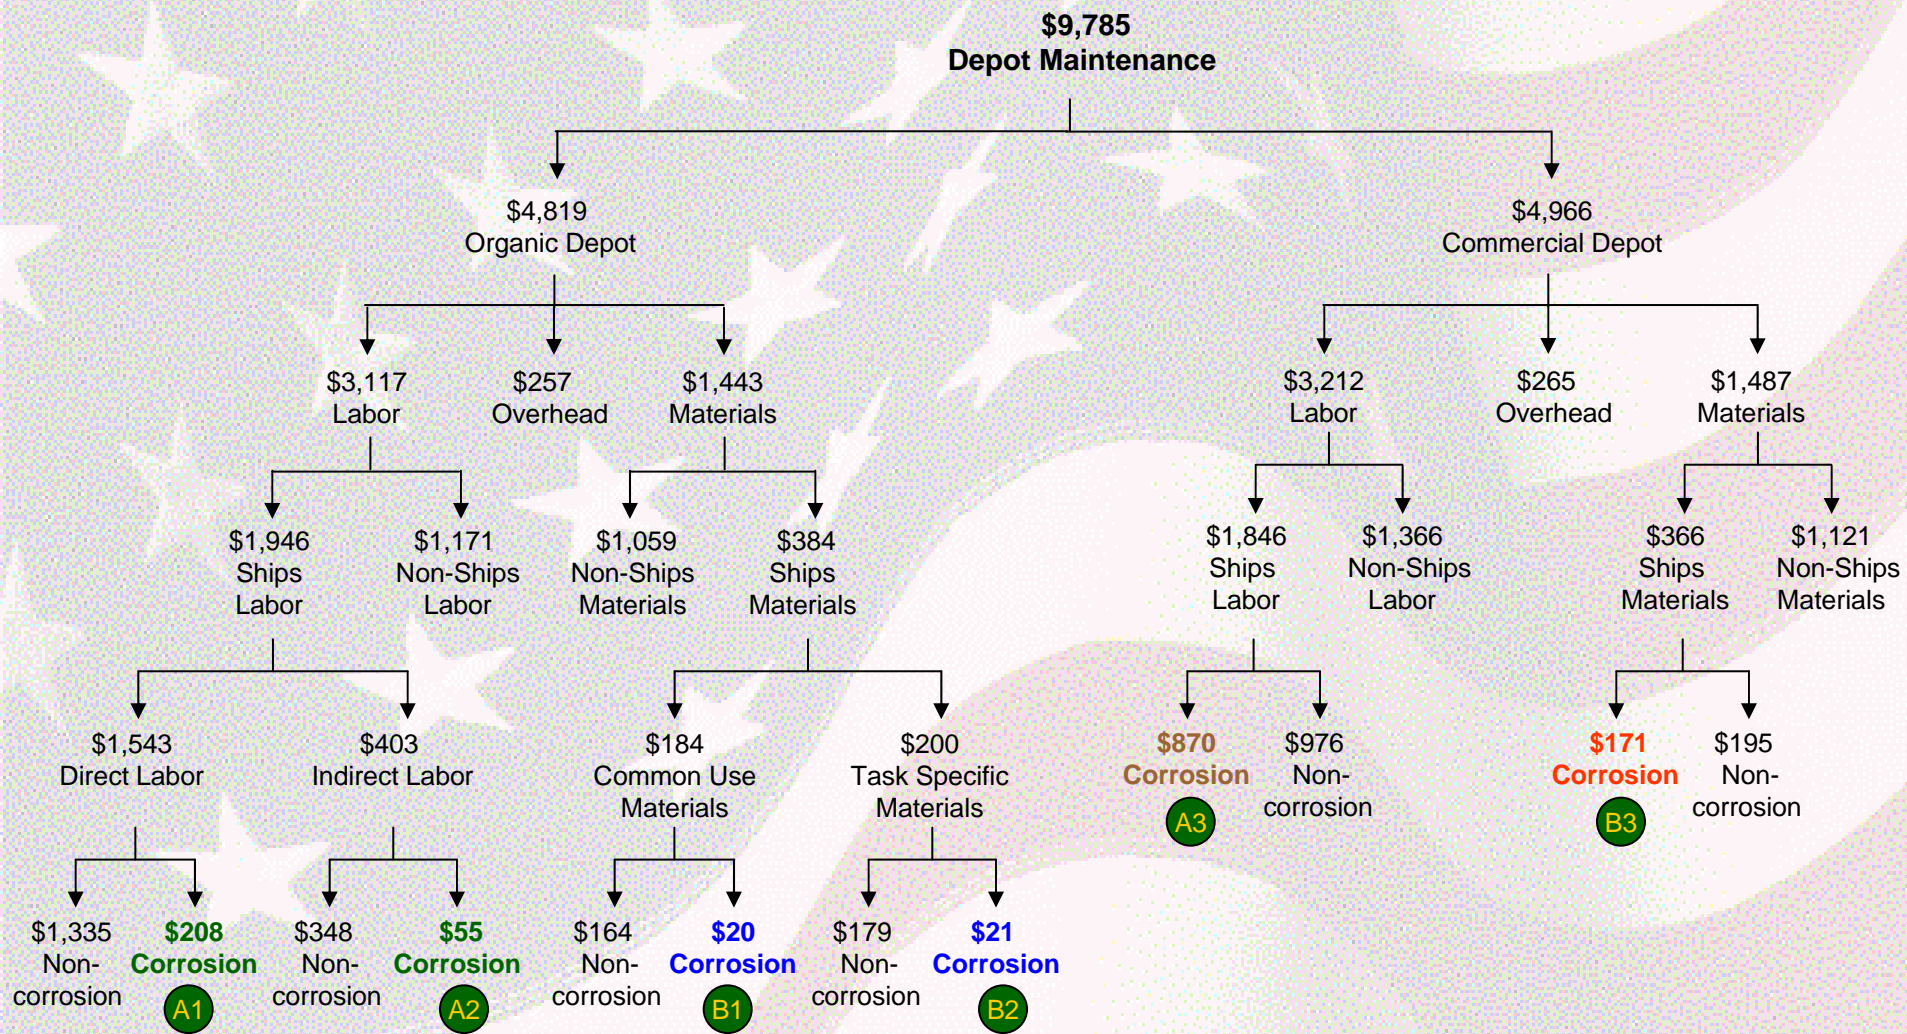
$9,785
Depot Maintenance

$4,819
Organic Depot

$4,966
Commercial Depot

$3,117
Labor

$257
Overhead

$1,443
Materials

$3,212
Labor

$265
Overhead

$1,487
Materials

$1,946
Ships
Labor

$1,171
Non-Ships
Labor

$1,059
Non-Ships
Materials

$384
Ships
Materials

$1,846
Ships
Labor

$1,366
Non-Ships
Labor

$366
Ships
Materials

$1,121
Non-Ships
Materials

$1,543
Direct Labor

$403
Indirect Labor

$184
Common Use
Materials

$200
Task Specific
Materials

$870
Corrosion
A3

$976
Non-corrosion

$171
Corrosion
B3

$195
Non-corrosion

$1,335
Non-corrosion

$208
Corrosion
A1

$348
Non-corrosion

$55
Corrosion
A2

$164
Non-corrosion

$20
Corrosion
B1

$179
Non-corrosion

$21
Corrosion
B2